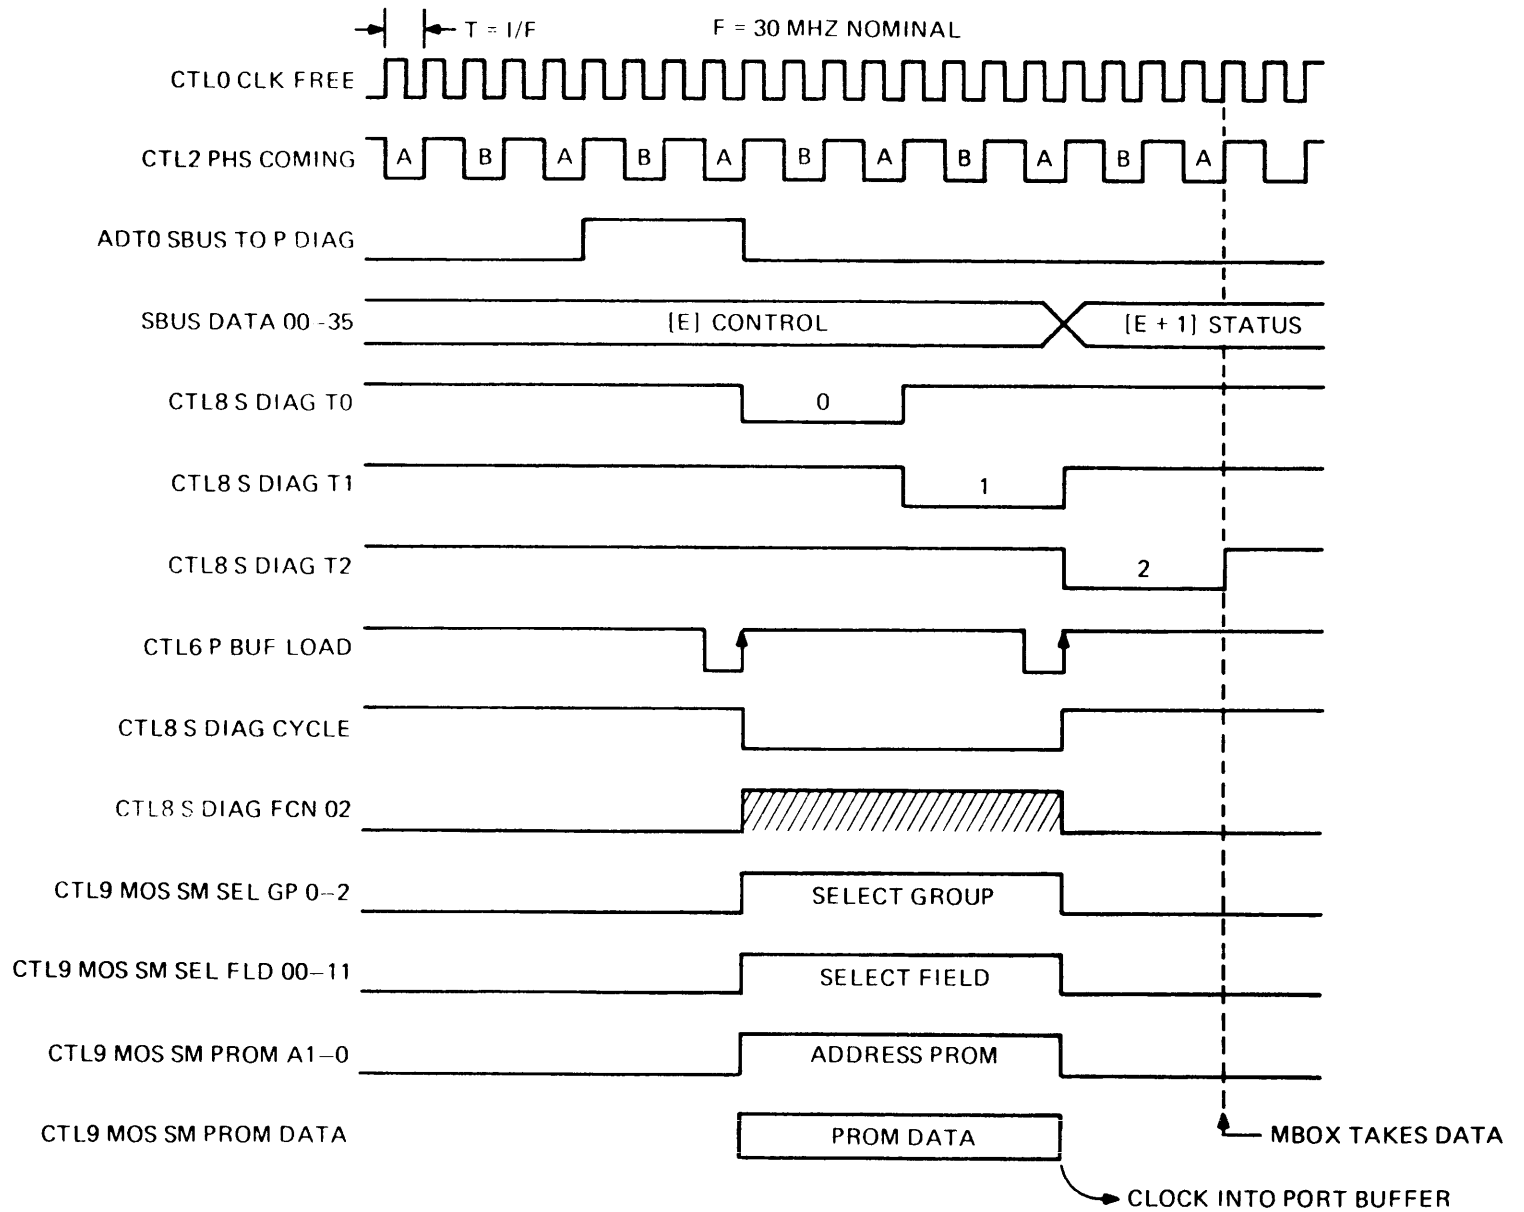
T = I/F

F = 30 MHZ NOMINAL

CTL0 CLK FREE

CTL2 PHS COMING

A B A B A B A B A B A

ADT0 SBUS TO P DIAG

SBUS DATA 00 -35

[E] CONTROL

[E + 1] STATUS

CTL8 S DIAG T0

0

CTL8 S DIAG T1

1

CTL8 S DIAG T2

2

CTL6 P BUF LOAD

CTL8 S DIAG CYCLE

CTL8 S DIAG FCN 02

CTL9 MOS SM SEL GP 0–2

SELECT GROUP

CTL9 MOS SM SEL FLD 00–11

SELECT FIELD

CTL9 MOS SM PROM A1–0

ADDRESS PROM

CTL9 MOS SM PROM DATA

PROM DATA

MBOX TAKES DATA

CLOCK INTO PORT BUFFER